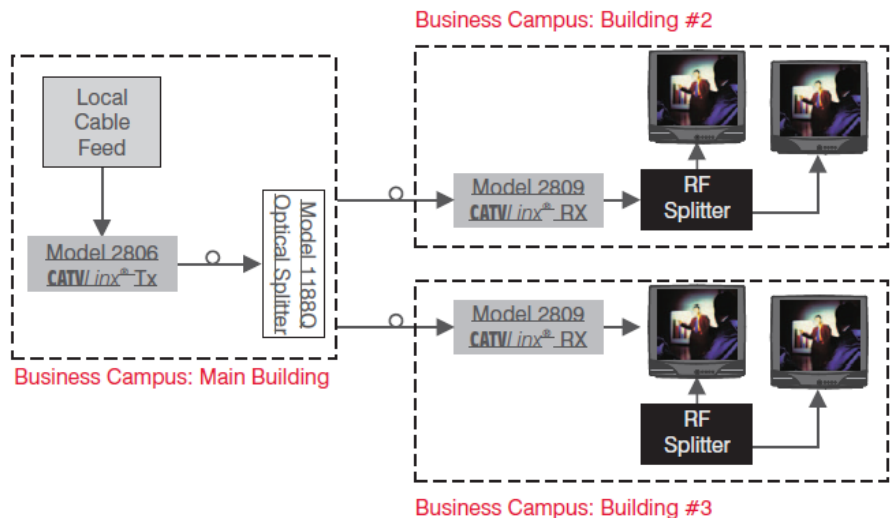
Business Campus: Building #2

Local Cable Feed

Model 2806
CATV/Linx® Tx

Model 1188Q
Optical Splitter

Model 2809
CATV/Linx® RX

RF
Splitter

Model 2809
CATV/Linx® RX

RF
Splitter

Business Campus: Main Building

Business Campus: Building #3